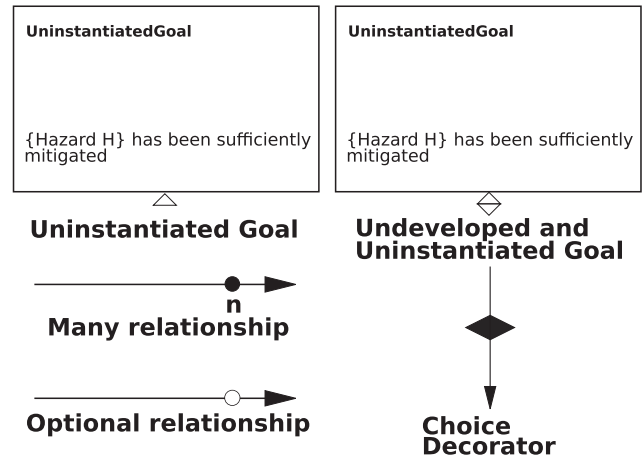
UninstantiatedGoal

{Hazard H} has been sufficiently mitigated

Uninstantiated Goal

UninstantiatedGoal

{Hazard H} has been sufficiently mitigated

Undeveloped and Uninstantiated Goal

n
Many relationship

Optional relationship

Choice Decorator